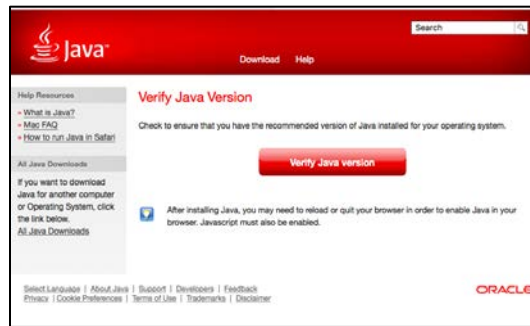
Java

Search

Download Help

Help Resources

» What is Java?
» Mac FAQ
» How to run Java in Safari

All Java Downloads

If you want to download Java for another computer or Operating System, click the link below.
All Java Downloads

Verify Java Version

Check to ensure that you have the recommended version of Java installed for your operating system.

Verify Java version

After installing Java, you may need to reload or quit your browser in order to enable Java in your browser. Javascript must also be enabled.

Select Language | About Java | Support | Developers | Feedback
Privacy | Cookie Preferences | Terms of Use | Trademarks | Disclaimer

ORACLE